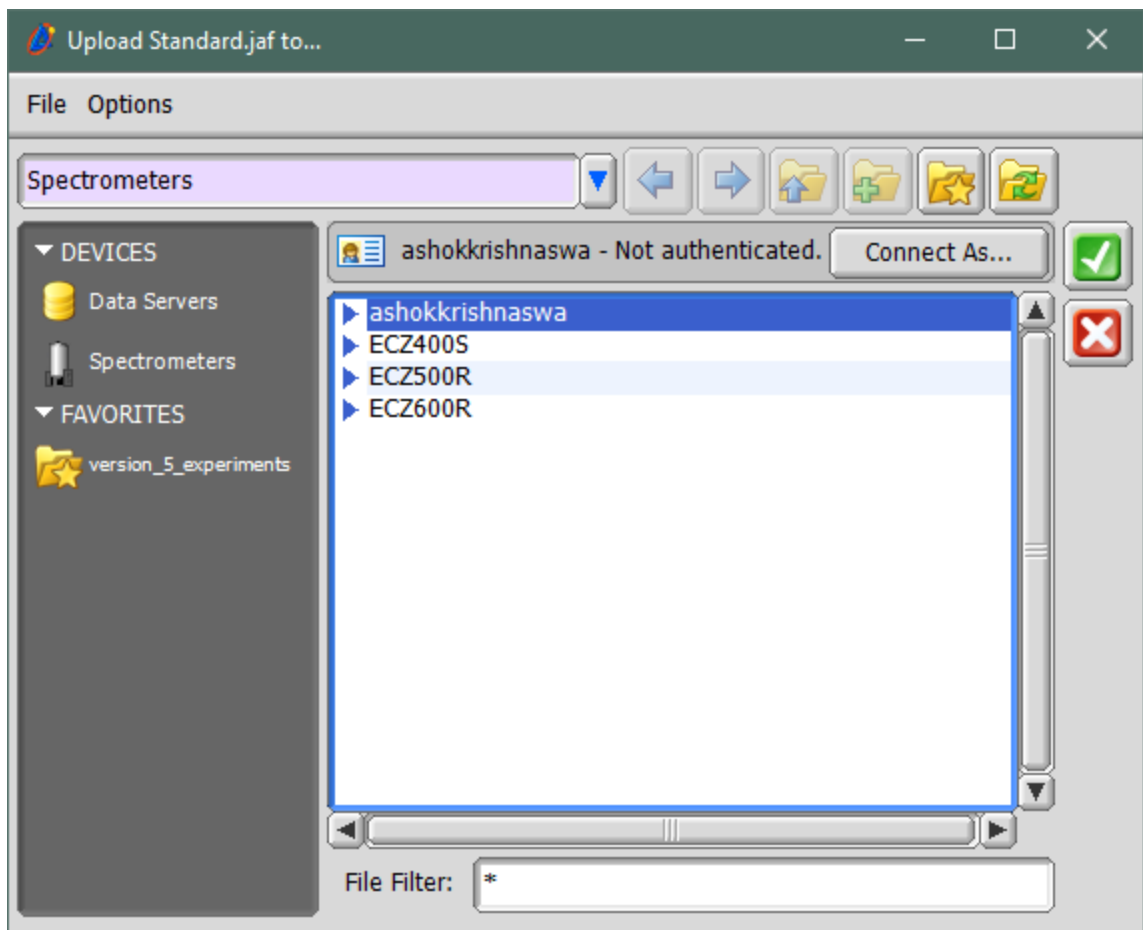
Upload Standard.jaf to...

File Options

Spectrometers

DEVICES
Data Servers
Spectrometers
FAVORITES
version_5_experiments

ashokkrishnaswa - Not authenticated.
Connect As...

ashokkrishnaswa
ECZ400S
ECZ500R
ECZ600R

File Filter: *